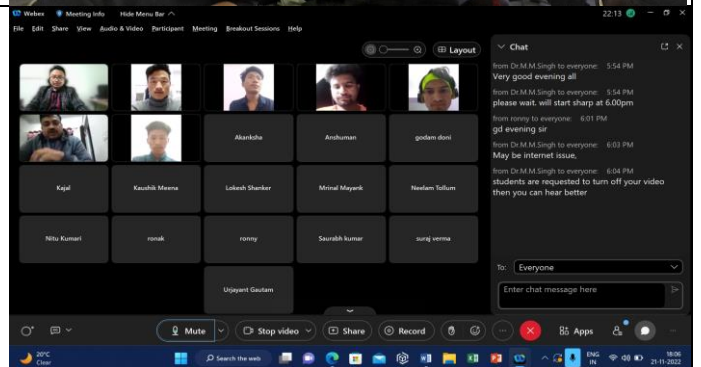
Webex Meeting Info Hide Menu Bar

22:13

File Edit Share View Audio & Video Participant Meeting Breakout Sessions Help

Layout

Chat

from Dr.M.M.Singh to everyone: 5:54 PM
Very good evening all

from Dr.M.M.Singh to everyone: 5:54 PM
please wait. will start sharp at 6.00pm

from ronny to everyone: 6:01 PM
gd evening sir

from Dr.M.M.Singh to everyone: 6:03 PM
May be internet issue,

from Dr.M.M.Singh to everyone: 6:04 PM
students are requested to turn off your video then you can hear better

Akanksha

Anshuman

godam doni

Kajal

Kaushik Meena

Lokesh Shanker

Mrinal Mayank

Neelam Tollum

Nitu Kumari

ronak

ronny

Saurabh kumar

suraj verma

Urjayant Gautam

To: Everyone

Enter chat message here

Mute

Stop video

Share

Record

Apps

20°C
Clear

Search the web

ENG
IN

18:06
21-11-2022